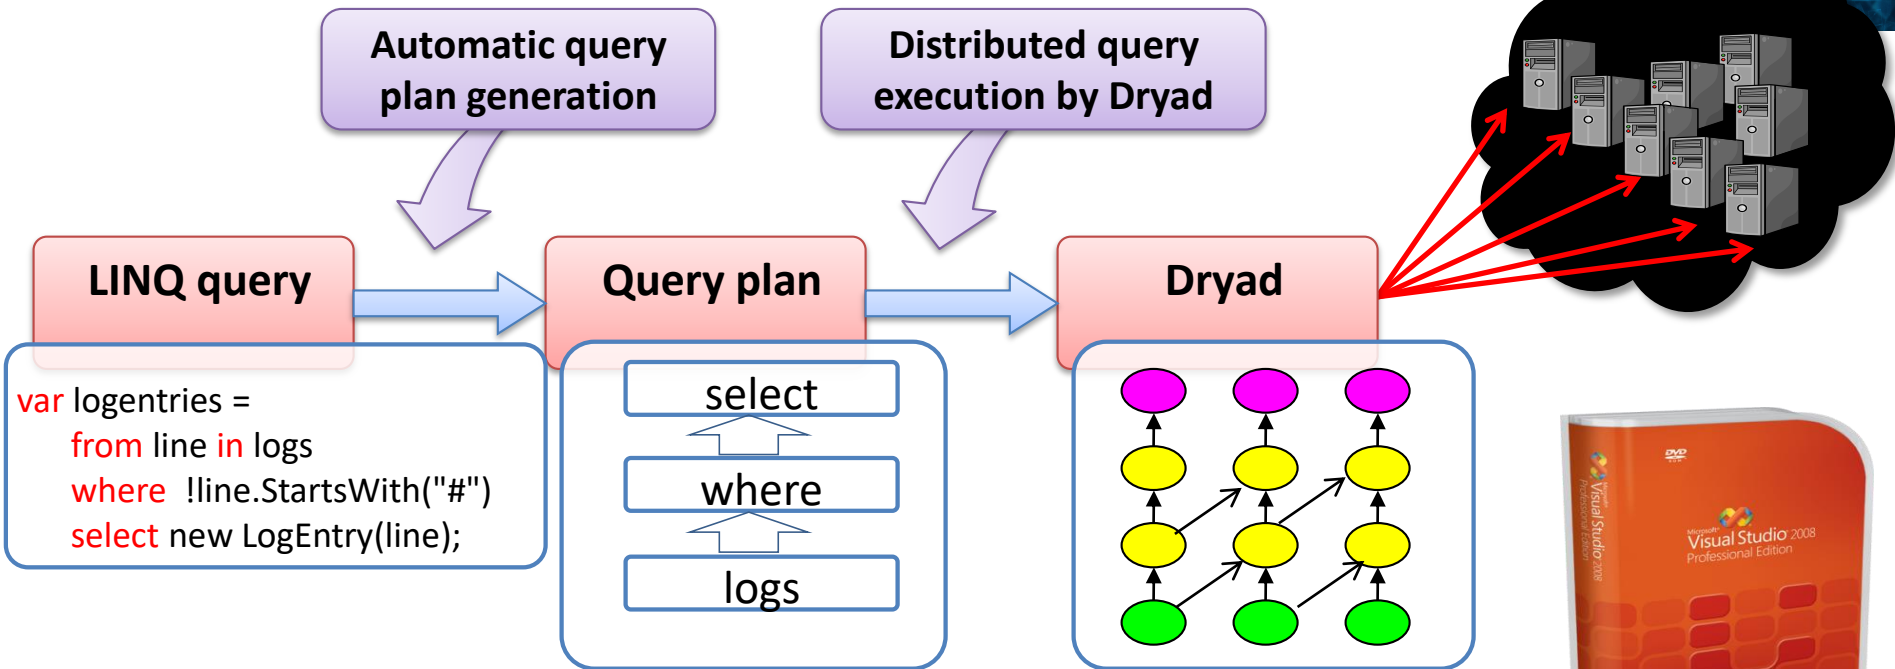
Automatic query plan generation

Distributed query execution by Dryad

LINQ query

Query plan

Dryad

var logentries =
from line in logs
where !line.StartsWith("#")
select new LogEntry(line);

select

where

logs

DVD

Microsoft Visual Studio 2008 Professional Edition

Microsoft Visual Studio 2008 Professional Edition